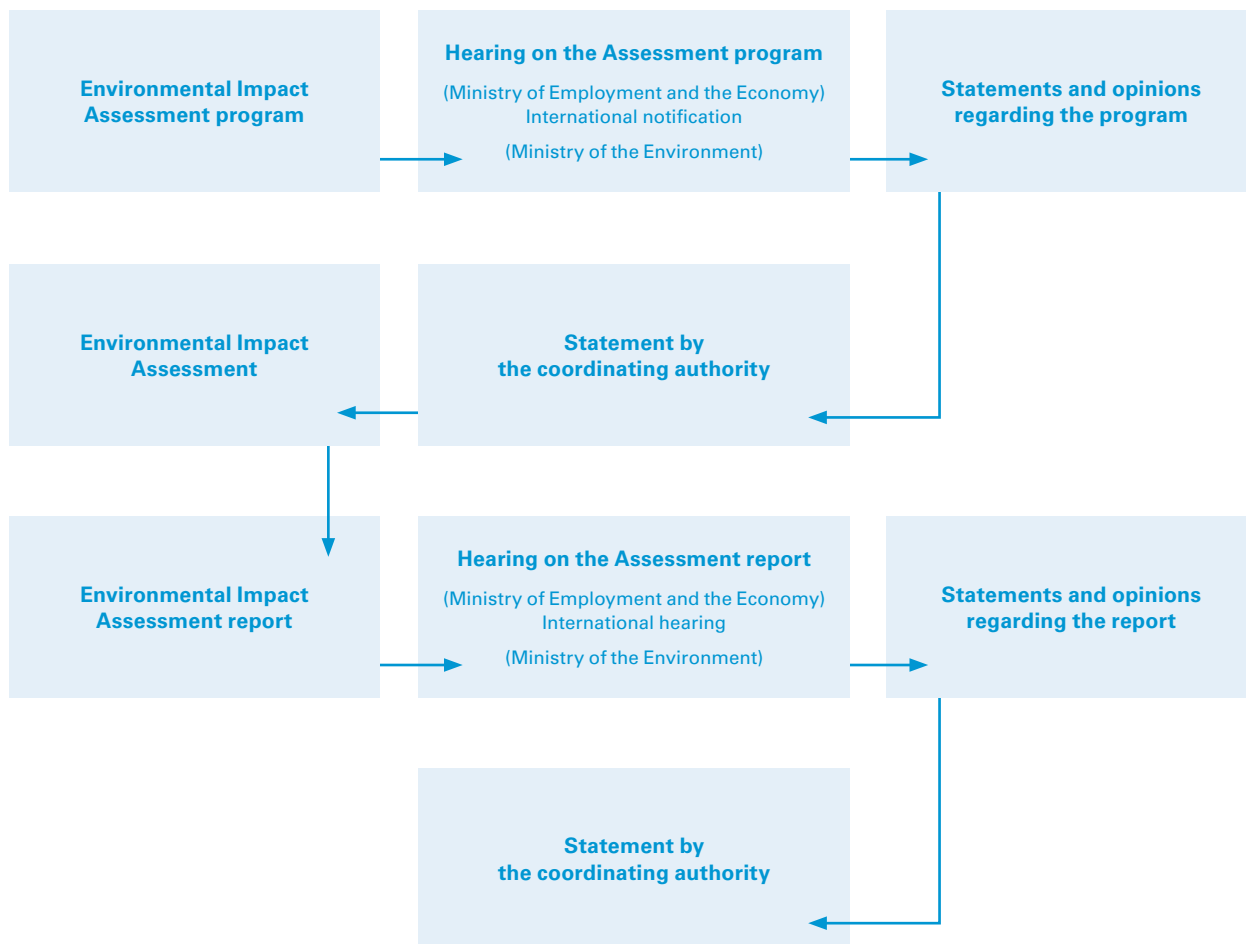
Environmental Impact Assessment program

Hearing on the Assessment program

(Ministry of Employment and the Economy)
International notification

(Ministry of the Environment)

Statements and opinions regarding the program

Environmental Impact Assessment

Statement by the coordinating authority

Environmental Impact Assessment report

Hearing on the Assessment report

(Ministry of Employment and the Economy)
International hearing

(Ministry of the Environment)

Statements and opinions regarding the report

Statement by the coordinating authority